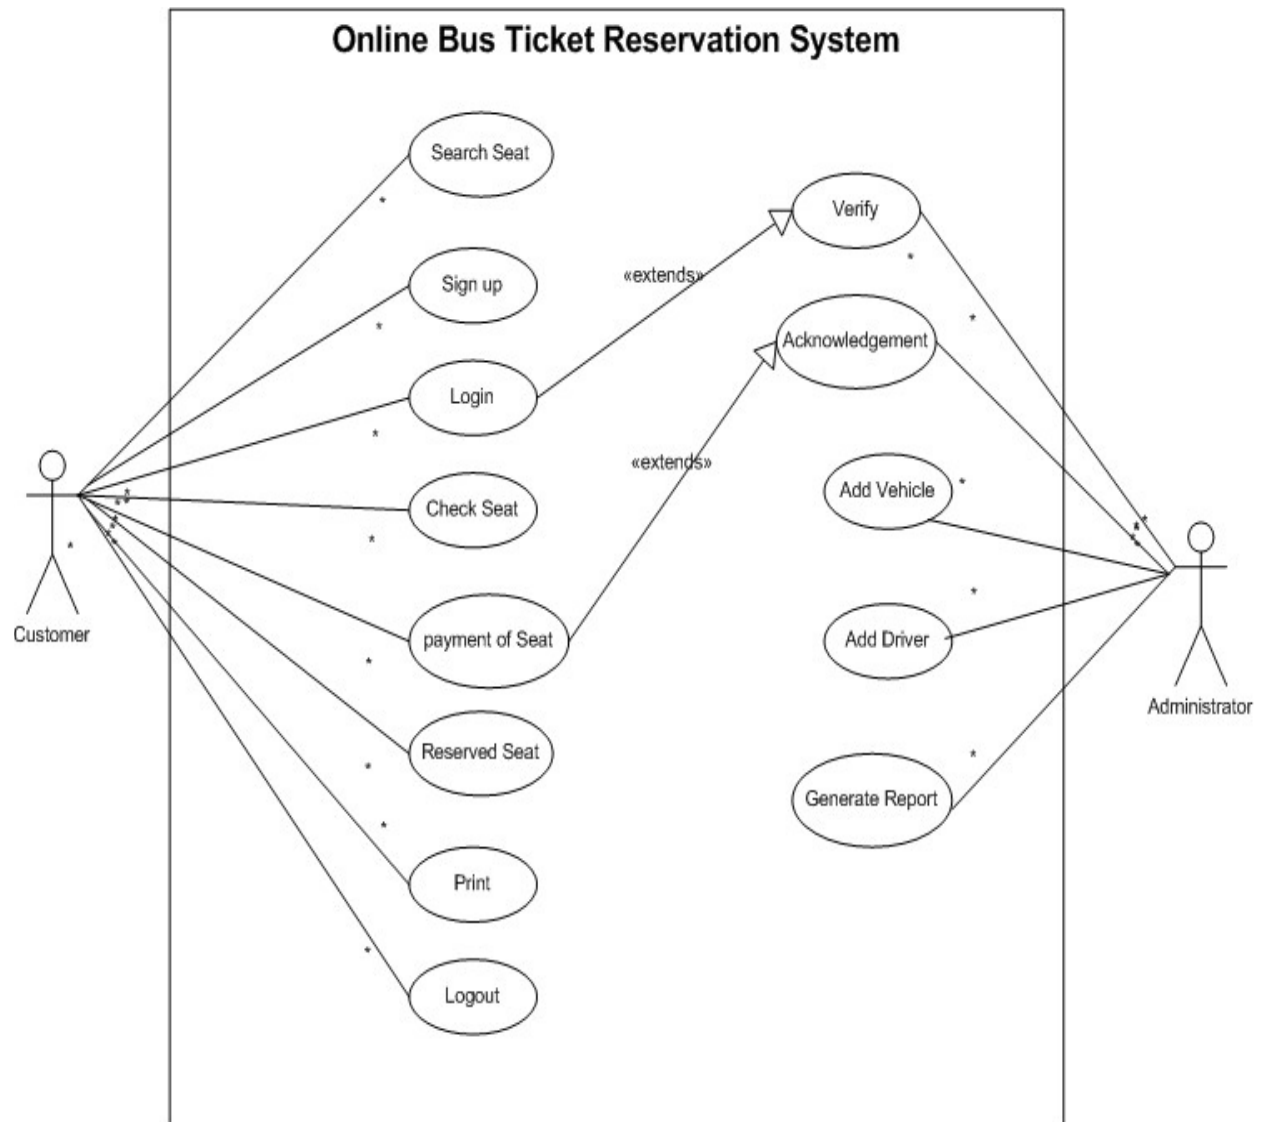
Online Bus Ticket Reservation System

Search Seat

Sign up

Login

Check Seat

payment of Seat

Reserved Seat

Print

Logout

Verify

Acknowledgement

«extends»

«extends»

Add Vehicle

Add Driver

Generate Report

Customer

Administrator

*
*
*
*
*
*
*
*
*
*
*
*
*
*
*
*
*
*